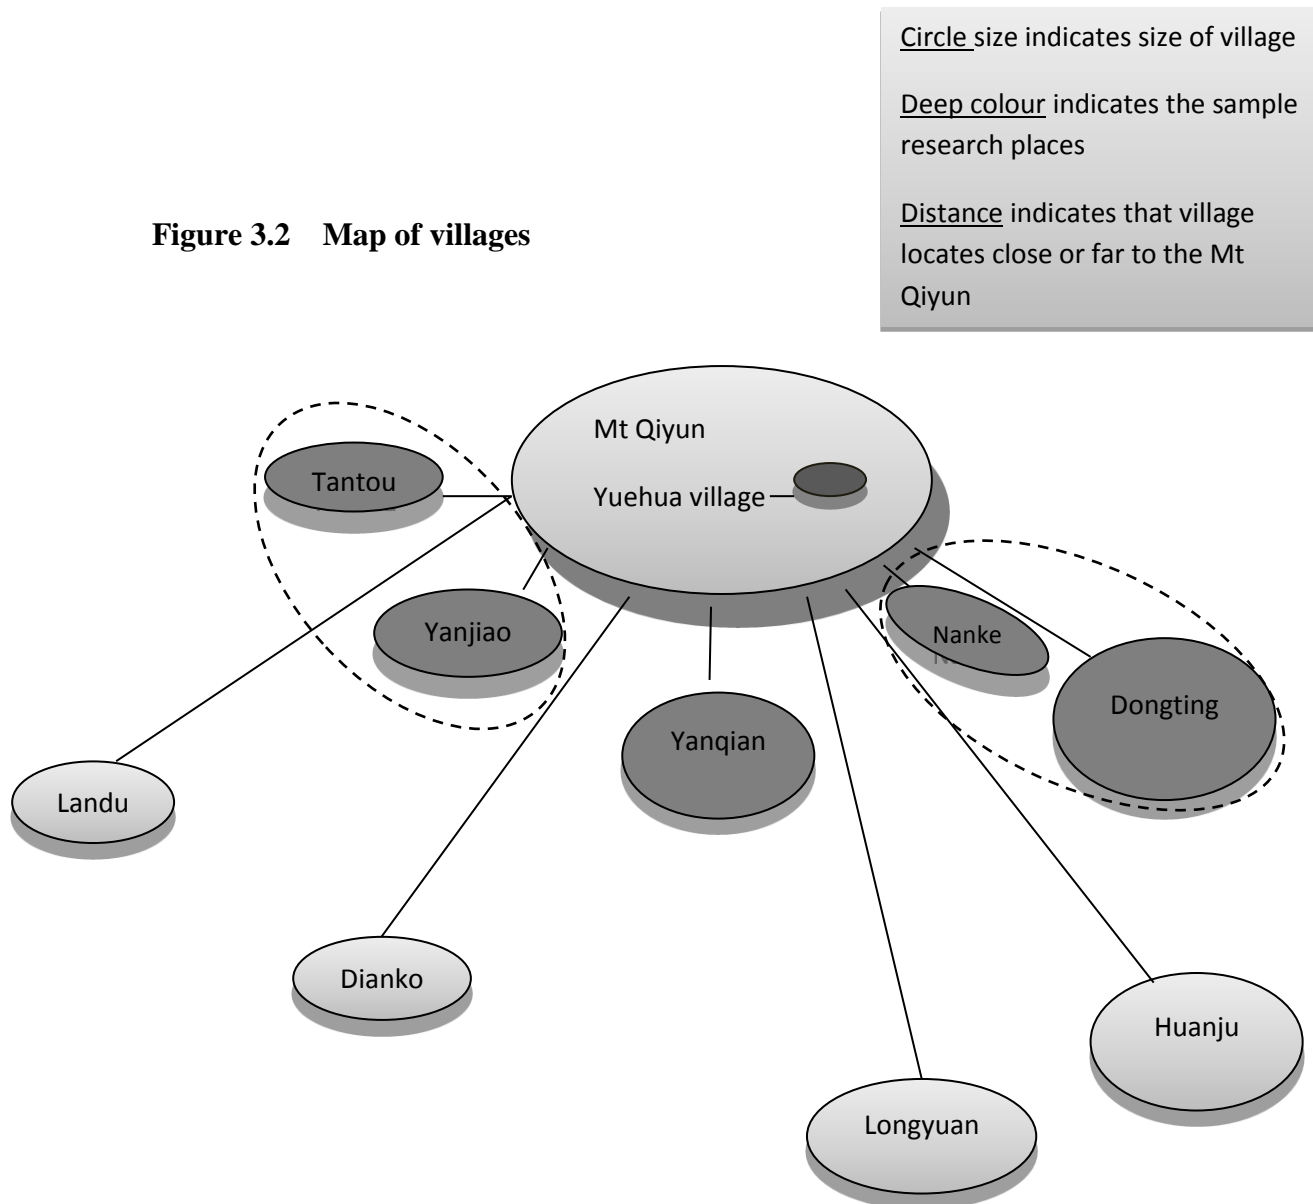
Circle size indicates size of village

Deep colour indicates the sample research places

Distance indicates that village locates close or far to the Mt Qiyun

**Figure 3.2 Map of villages**

Mt Qiyun

Yuehua village

Tantou

Yanjiao

Nanke

Dongting

Yanqian

Landu

Dianko

Longyuan

Huanju